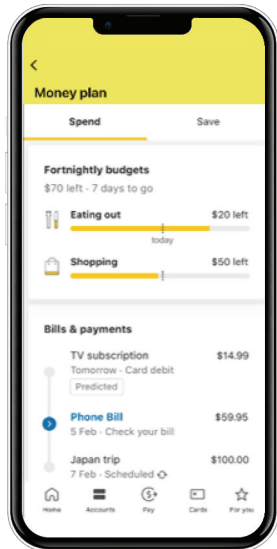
<

Money plan

Spend

Save

Fortnightly budgets

$70 left · 7 days to go

Eating out

$20 left

today

Shopping

$50 left

Bills & payments

TV subscription

$14.99

Tomorrow · Card debit

Predicted

Phone Bill

$59.95

5 Feb · Check your bill

Japan trip

$100.00

7 Feb · Scheduled

Home

Accounts

Pay

Cards

For you